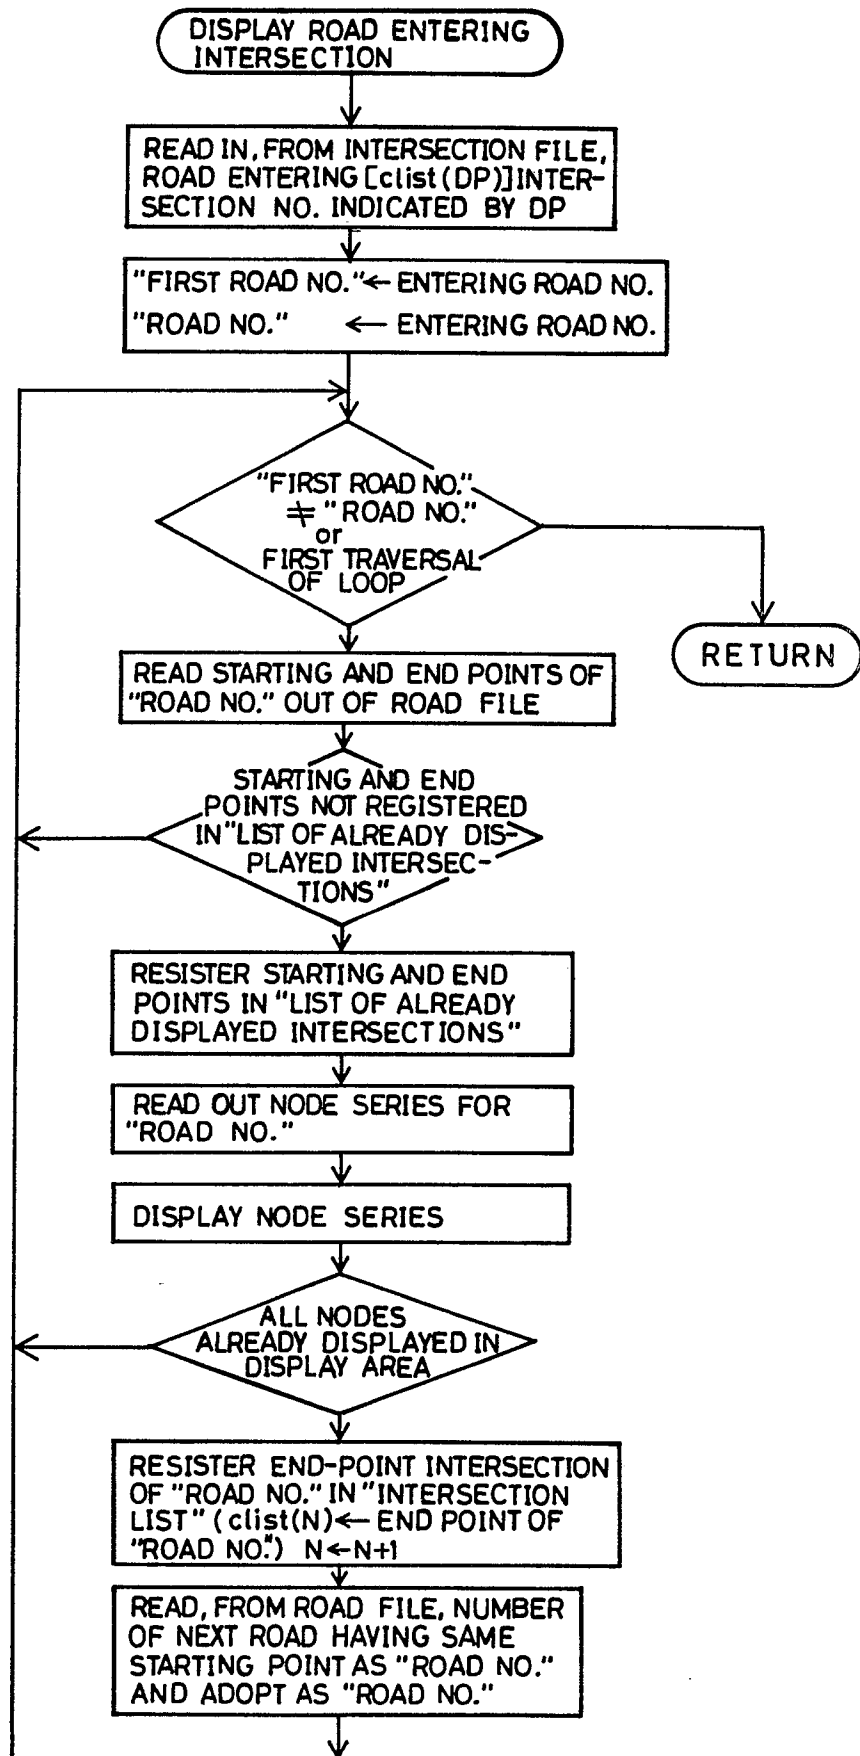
DISPLAY ROAD ENTERING INTERSECTION

READ IN, FROM INTERSECTION FILE, ROAD ENTERING [clist (DP)] INTERSECTION NO. INDICATED BY DP

"FIRST ROAD NO." ← ENTERING ROAD NO.
"ROAD NO." ← ENTERING ROAD NO.

"FIRST ROAD NO." ≠ "ROAD NO." or FIRST TRAVERSAL OF LOOP

RETURN

READ STARTING AND END POINTS OF "ROAD NO." OUT OF ROAD FILE

STARTING AND END POINTS NOT REGISTERED IN "LIST OF ALREADY DISPLAYED INTERSECTIONS"

RESISTER STARTING AND END POINTS IN "LIST OF ALREADY DISPLAYED INTERSECTIONS"

READ OUT NODE SERIES FOR "ROAD NO."

DISPLAY NODE SERIES

ALL NODES ALREADY DISPLAYED IN DISPLAY AREA

RESISTER END-POINT INTERSECTION OF "ROAD NO." IN "INTERSECTION LIST" (clist(N) ← END POINT OF "ROAD NO.") N ← N+1

READ, FROM ROAD FILE, NUMBER OF NEXT ROAD HAVING SAME STARTING POINT AS "ROAD NO." AND ADOPT AS "ROAD NO."